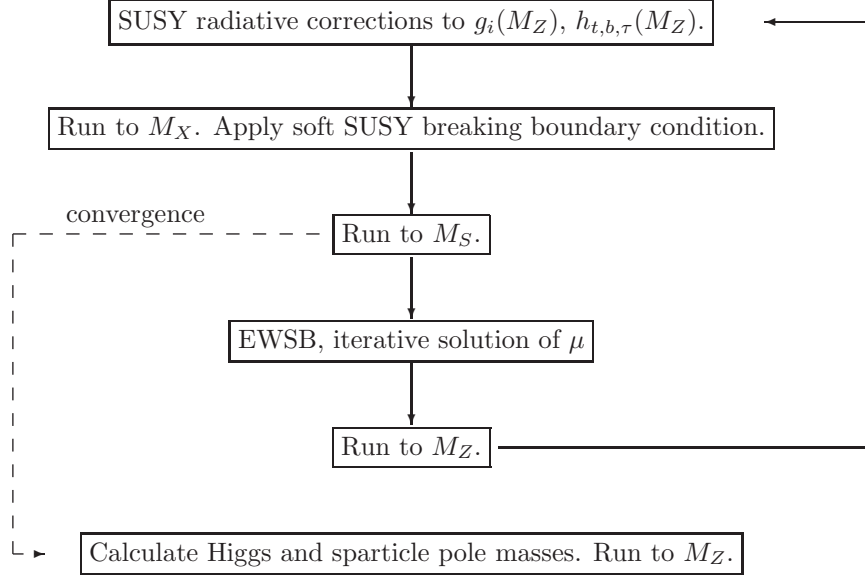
SUSY radiative corrections to $g_i(M_Z)$, $h_{t,b,\tau}(M_Z)$.

Run to $M_X$. Apply soft SUSY breaking boundary condition.

convergence

Run to $M_S$.

EWSB, iterative solution of $\mu$

Run to $M_Z$.

Calculate Higgs and sparticle pole masses. Run to $M_Z$.